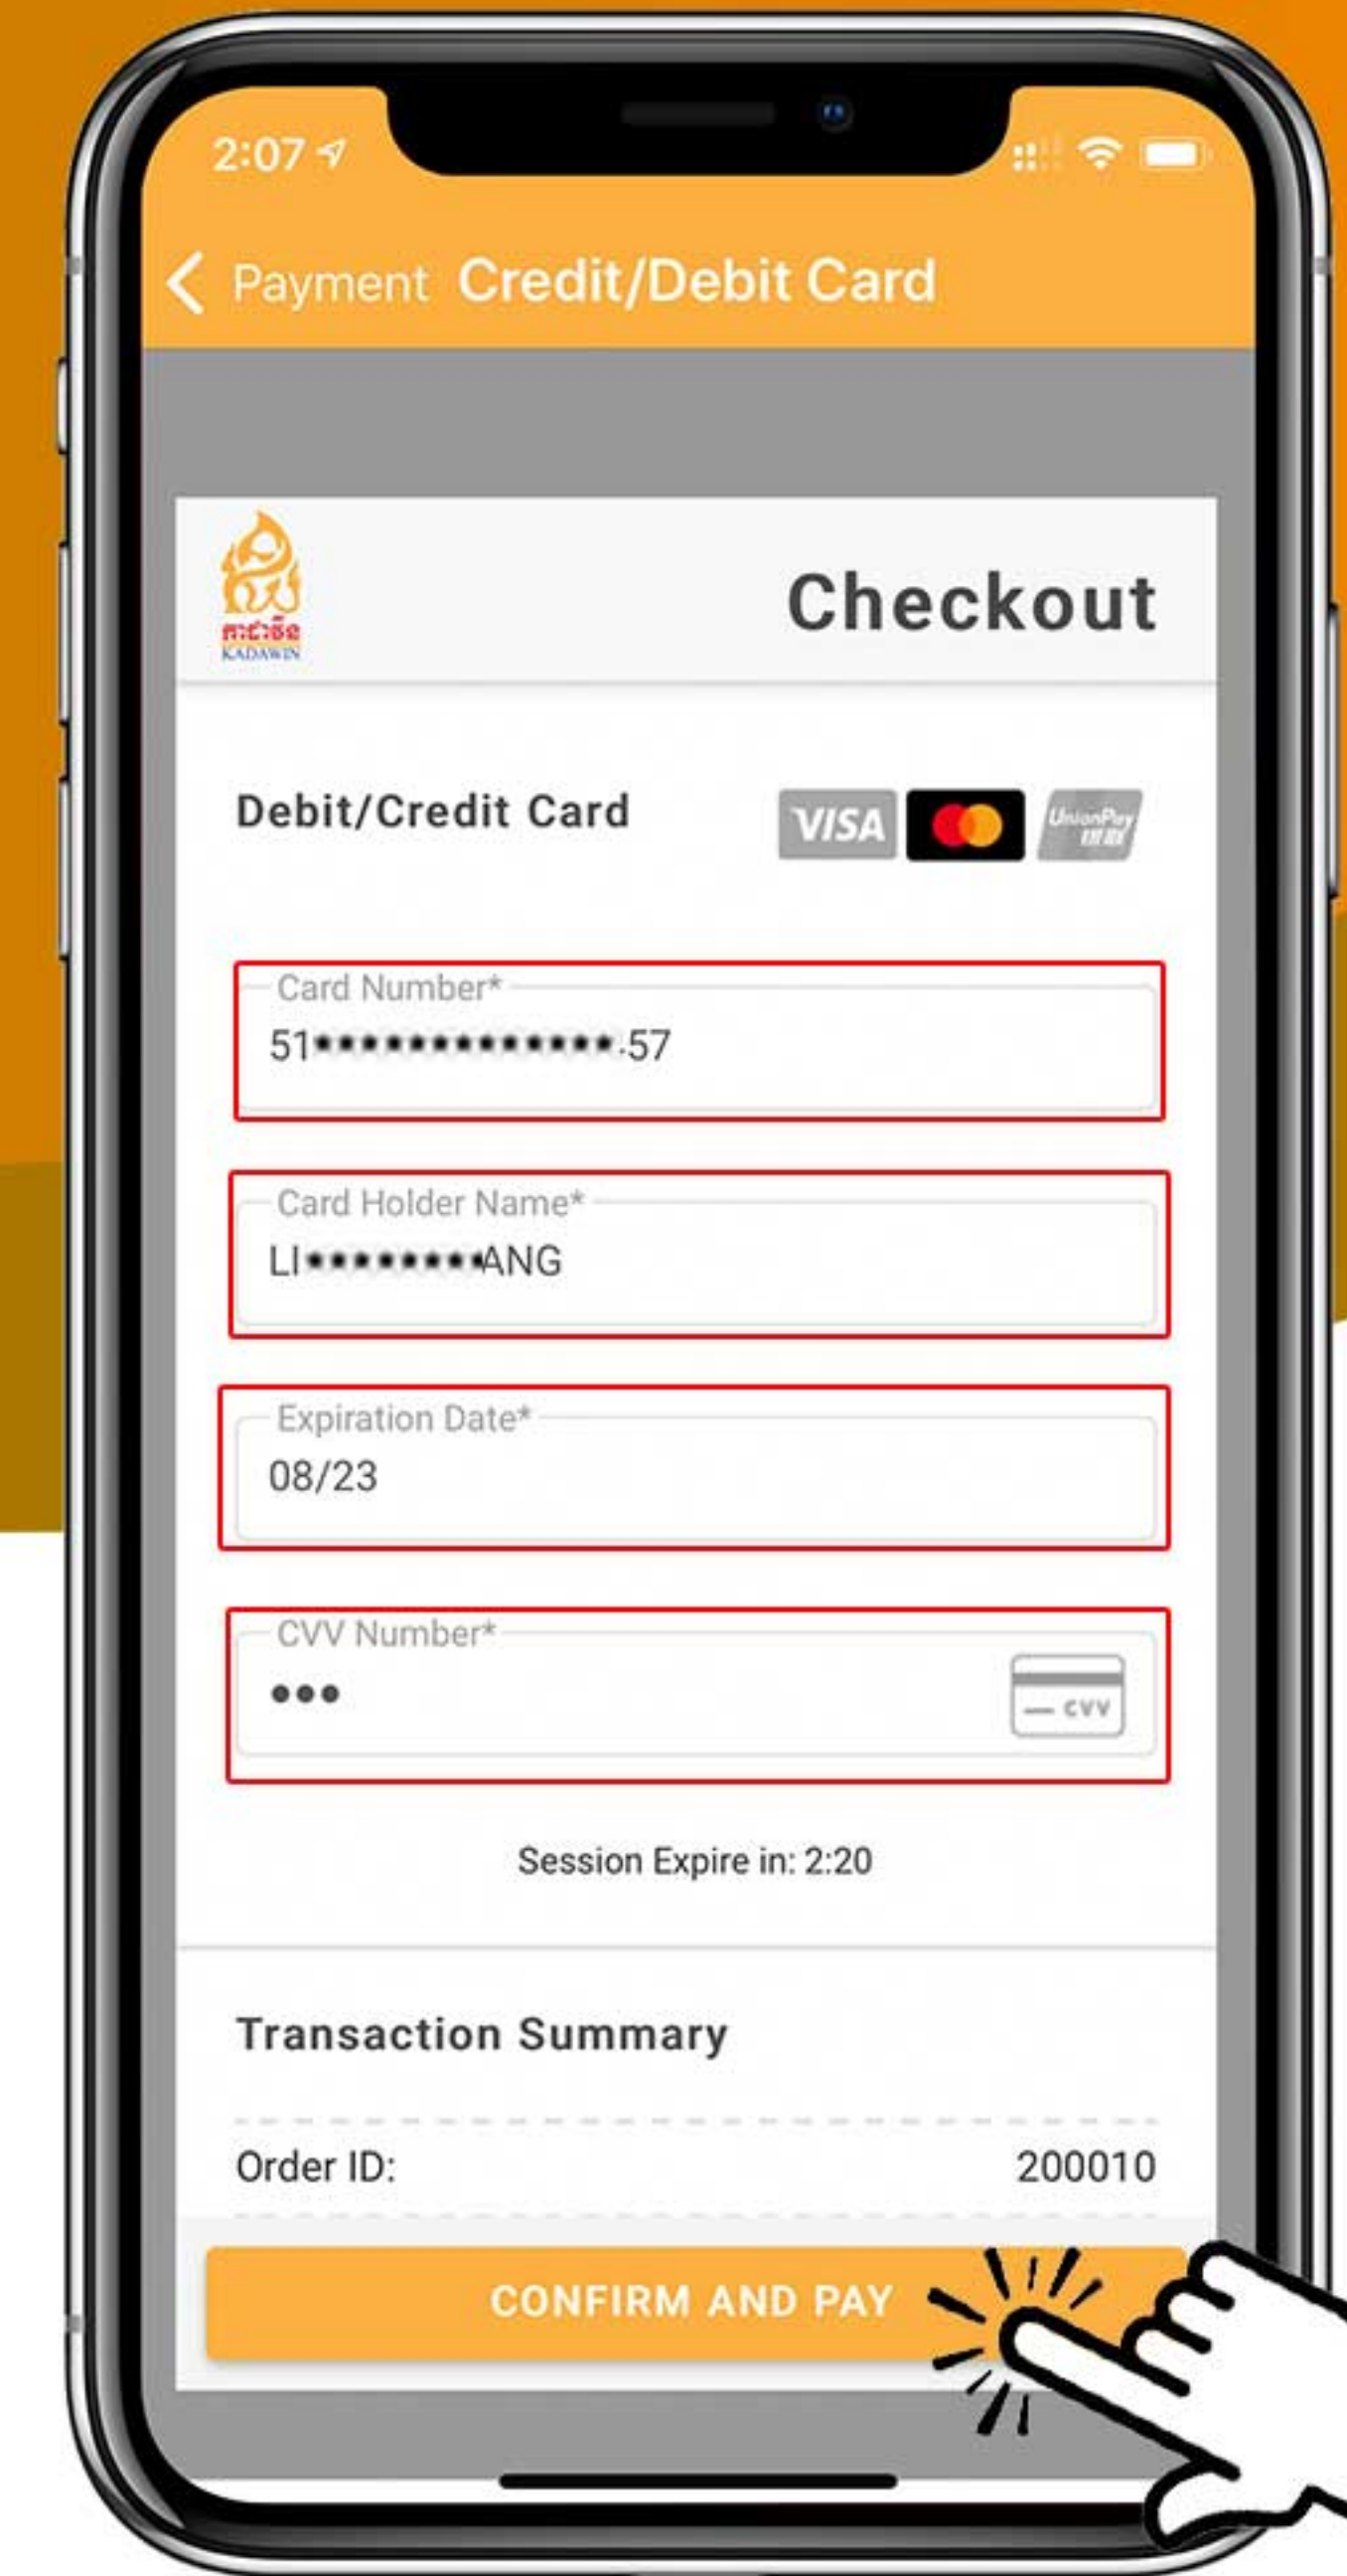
2:07

Payment Credit/Debit Card

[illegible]
KADAWIN

Checkout

Debit/Credit Card

VISA UnionPay

Card Number*
51**************57

Card Holder Name*
LI********ANG

Expiration Date*
08/23

CVV Number*
•••
CVV

Session Expire in: 2:20

Transaction Summary

Order ID: 200010

CONFIRM AND PAY